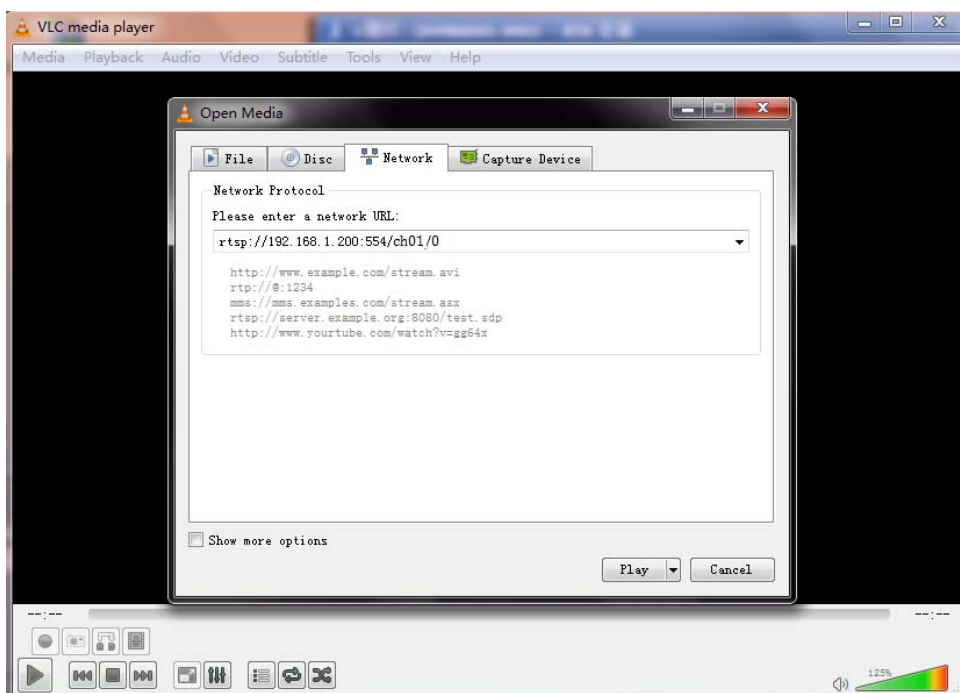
VLC media player

Media Playback Audio Video Subtitle Tools View Help

Open Media

File Disc Network Capture Device

Network Protocol

Please enter a network URL:

rtsp://192.168.1.200:554/ch01/0

http://www.example.com/stream.avi
rtp://@:1234
mms://mms.examples.com/stream.asx
rtsp://server.example.org:8080/test.sdp
http://www.yourtube.com/watch?v=gg64x

Show more options

Play Cancel

--:--

--:--

125%